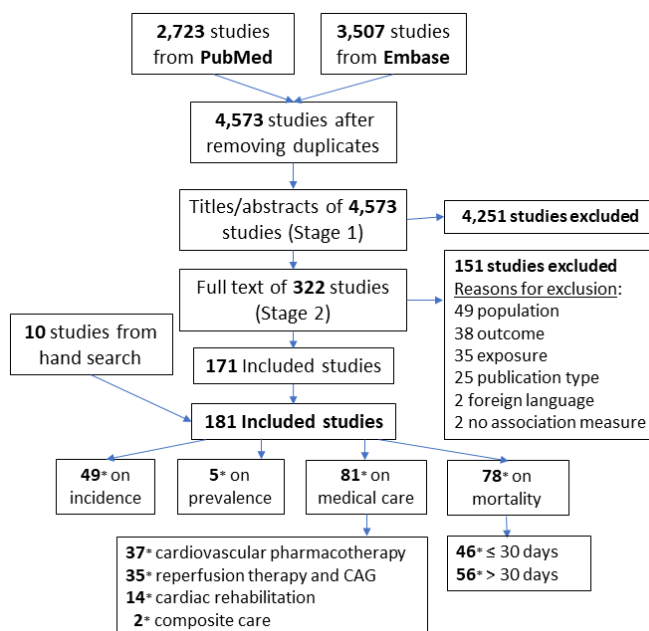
**2,723** studies from **PubMed**

**3,507** studies from **Embase**

**4,573** studies after removing duplicates

Titles/abstracts of **4,573** studies (Stage 1)

**4,251 studies excluded**

Full text of **322** studies (Stage 2)

**151 studies excluded**
Reasons for exclusion:
49 population
38 outcome
35 exposure
25 publication type
2 foreign language
2 no association measure

**10** studies from hand search

**171** Included studies

**181 Included studies**

**49*** on incidence

**5*** on prevalence

**81*** on medical care

**78*** on mortality

**37*** cardiovascular pharmacotherapy
**35*** reperfusion therapy and CAG
**14*** cardiac rehabilitation
**2*** composite care

**46*** ≤ 30 days
**56*** > 30 days